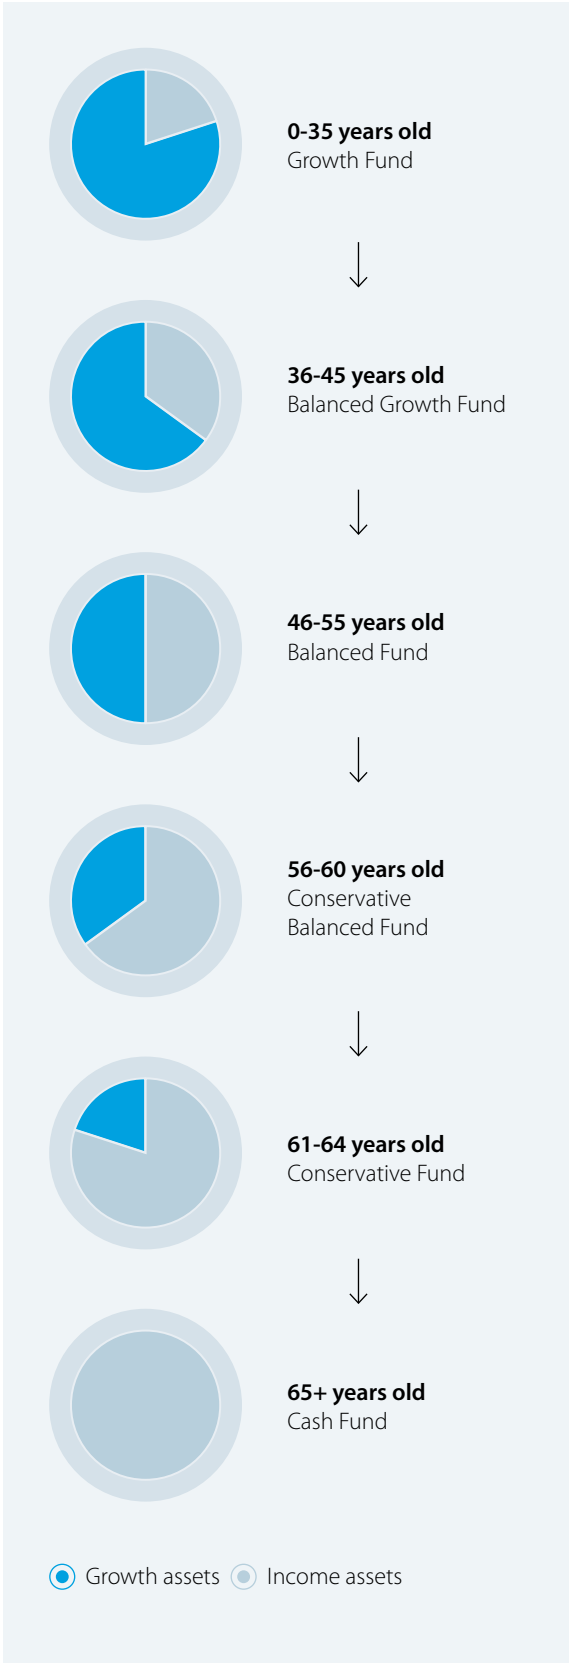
0-35 years old
Growth Fund

36-45 years old
Balanced Growth Fund

46-55 years old
Balanced Fund

56-60 years old
Conservative Balanced Fund

61-64 years old
Conservative Fund

65+ years old
Cash Fund

Growth assets Income assets